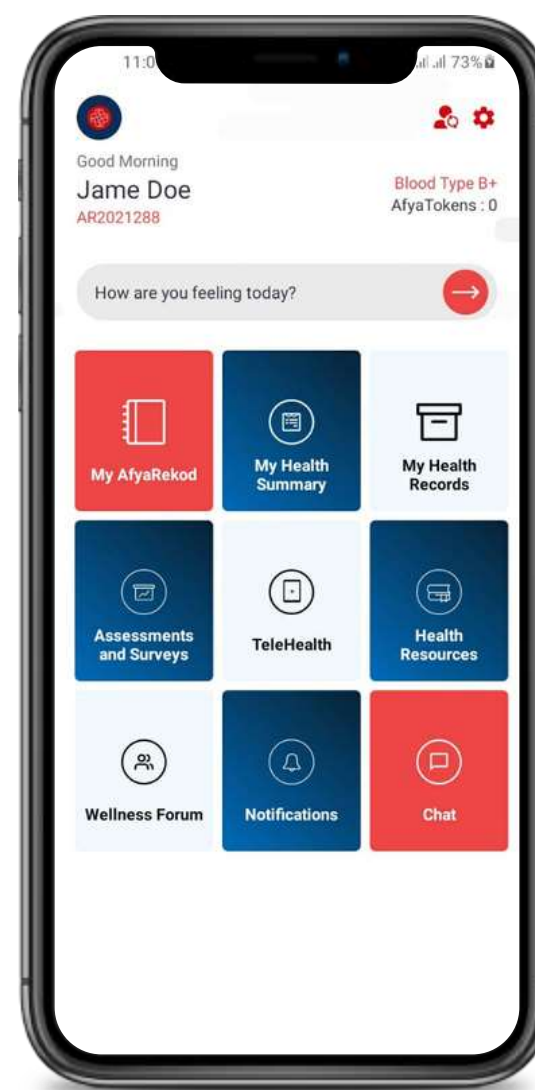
11:0

73%

Good Morning
Jame Doe
AR2021288

Blood Type B+
AfyaTokens : 0

How are you feeling today?

My AfyaRekod

My Health Summary

My Health Records

Assessments and Surveys

TeleHealth

Health Resources

Wellness Forum

Notifications

Chat